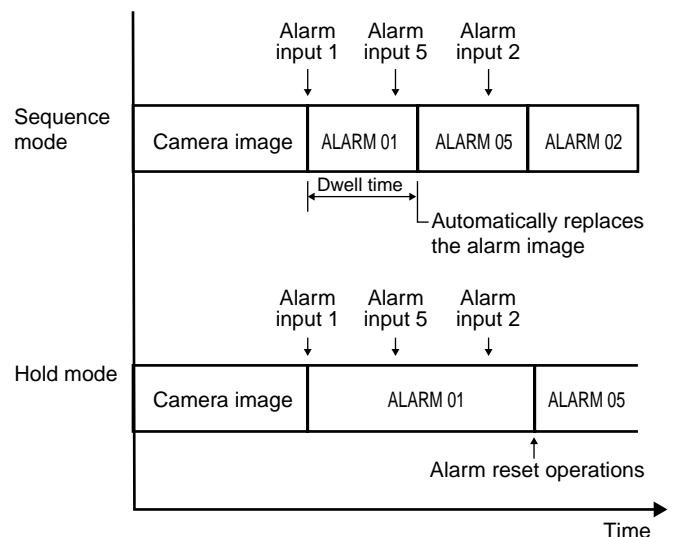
Alarm input 1
Alarm input 5
Alarm input 2

Sequence mode

Camera image | ALARM 01 | ALARM 05 | ALARM 02

Dwell time

Automatically replaces the alarm image

Alarm input 1
Alarm input 5
Alarm input 2

Hold mode

Camera image | ALARM 01 | ALARM 05

Alarm reset operations

Time